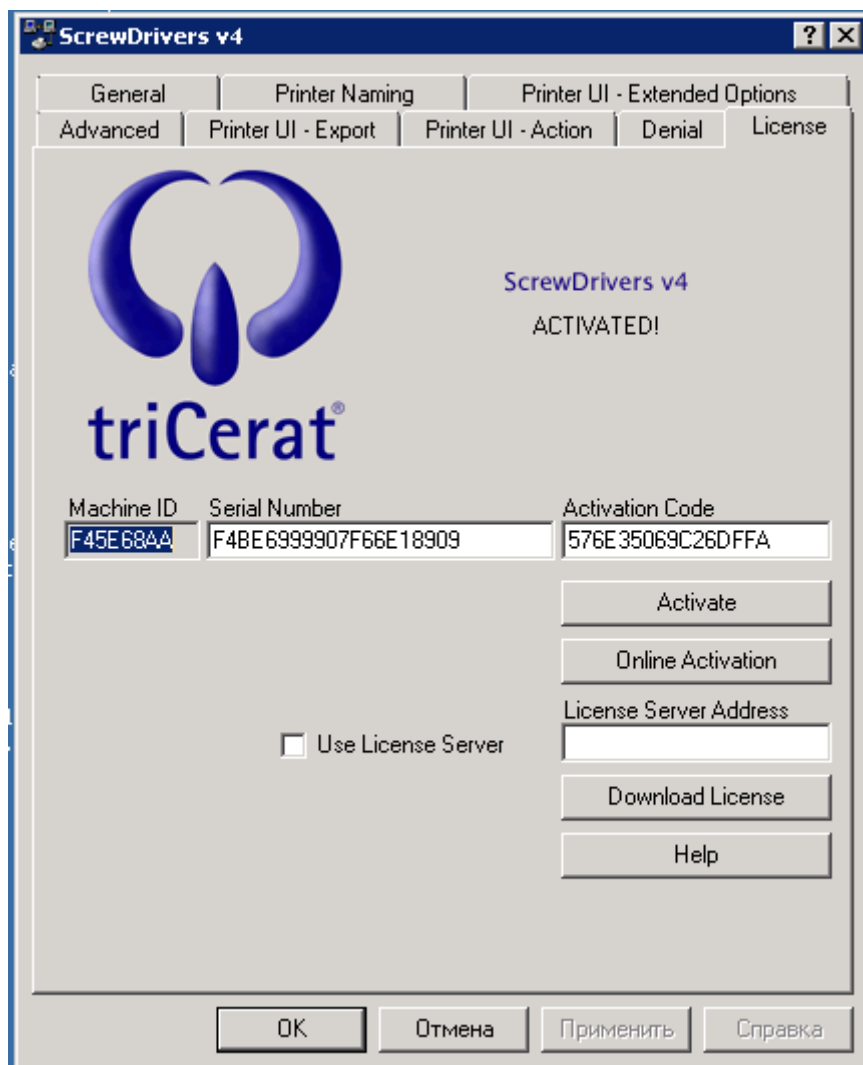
ScrewDrivers v4

?

General | Printer Naming | Printer UI - Extended Options
Advanced | Printer UI - Export | Printer UI - Action | Denial | License

triCerat®

ScrewDrivers v4

ACTIVATED!

Machine ID
F45E68AA

Serial Number
F4BE6999907F66E18909

Activation Code
576E35069C26DFFA

Activate

Online Activation

License Server Address

Use License Server

Download License

Help

OK | Отмена | Применить | Справка